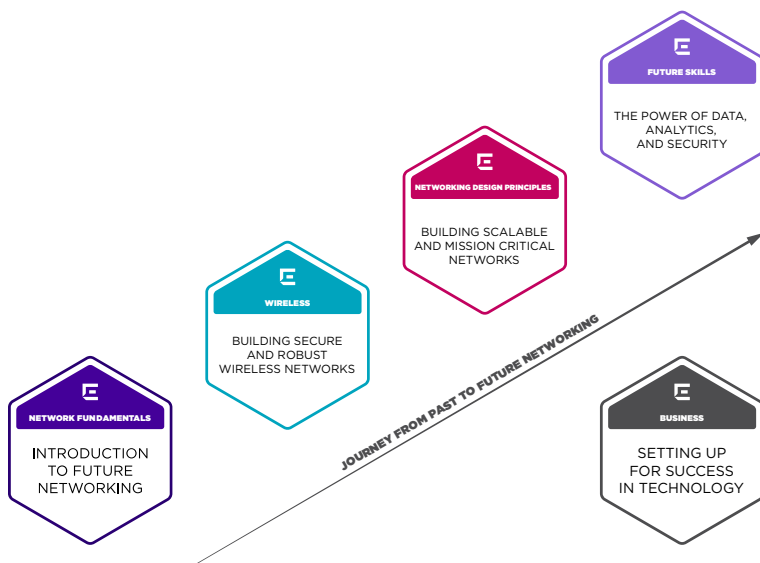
FUTURE SKILLS

THE POWER OF DATA, ANALYTICS, AND SECURITY

NETWORKING DESIGN PRINCIPLES

BUILDING SCALABLE AND MISSION CRITICAL NETWORKS

WIRELESS

BUILDING SECURE AND ROBUST WIRELESS NETWORKS

NETWORK FUNDAMENTALS

INTRODUCTION TO FUTURE NETWORKING

JOURNEY FROM PAST TO FUTURE NETWORKING

BUSINESS

SETTING UP FOR SUCCESS IN TECHNOLOGY